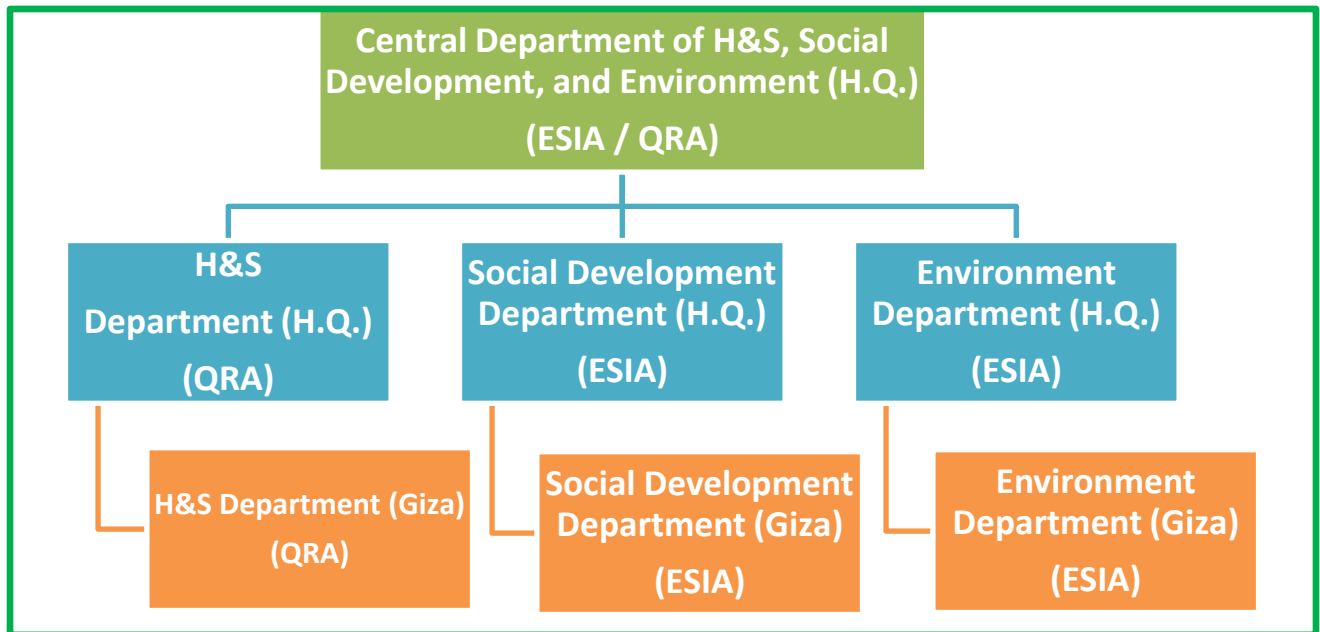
Central Department of H&S, Social Development, and Environment (H.Q.)

(ESIA / QRA)

H&S Department (H.Q.)

(QRA)

H&S Department (Giza)

(QRA)

Social Development Department (H.Q.)

(ESIA)

Social Development Department (Giza)

(ESIA)

Environment Department (H.Q.)

(ESIA)

Environment Department (Giza)

(ESIA)